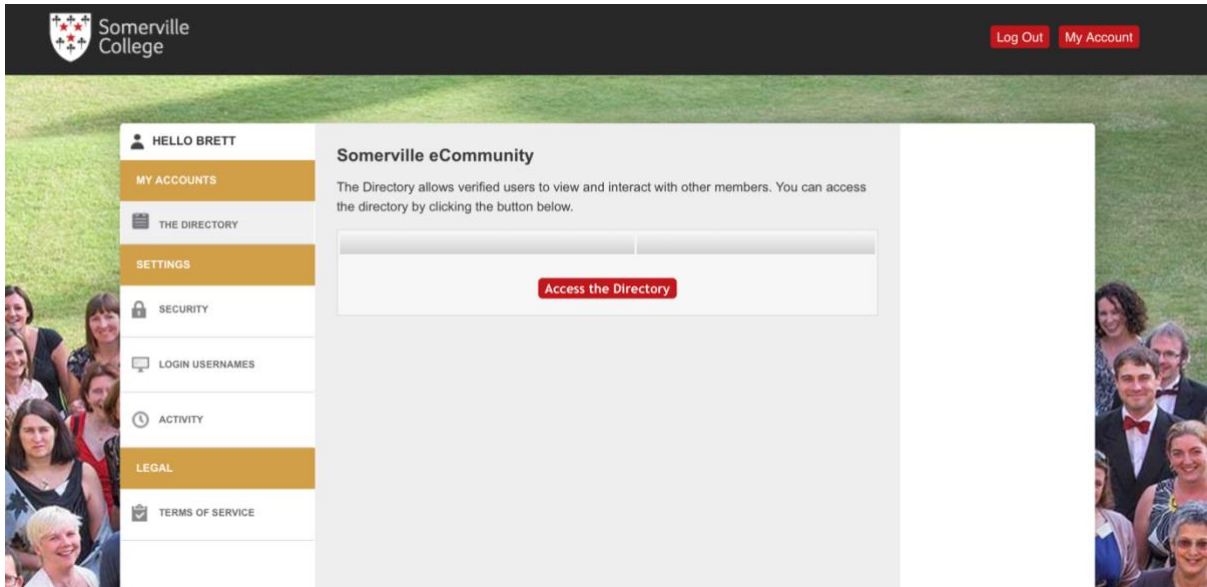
Somerville College

Log Out
My Account

HELLO BRETT

MY ACCOUNTS

THE DIRECTORY

SETTINGS

SECURITY

LOGIN USERNAMES

ACTIVITY

LEGAL

TERMS OF SERVICE

Somerville eCommunity

The Directory allows verified users to view and interact with other members. You can access the directory by clicking the button below.

Access the Directory